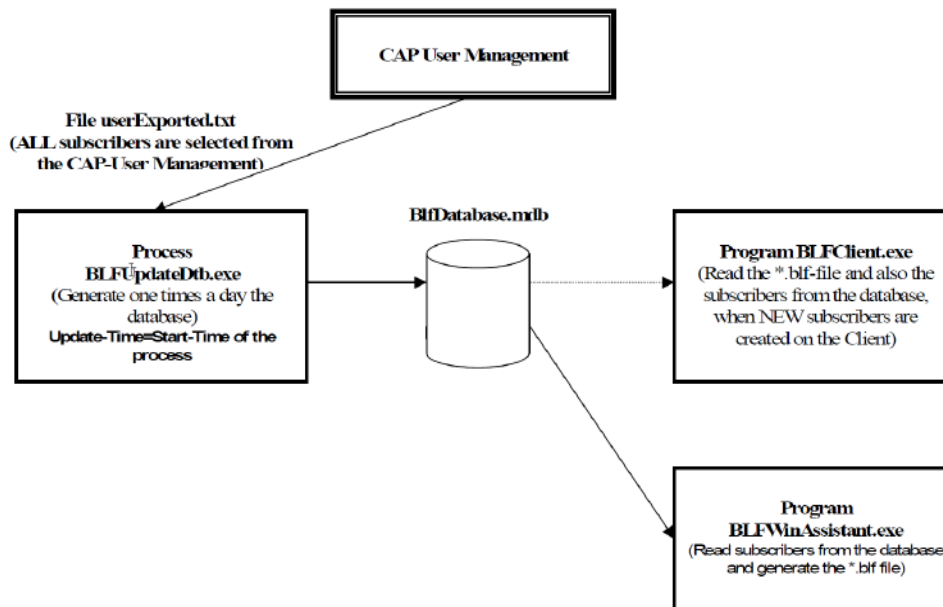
CAP User Management

File userExported.txt
(ALL subscribers are selected from the CAP-User Management)

BlfDatabase.mdb

Process
BLFUpdateDtb.exe
(Generate one times a day the database)
Update-Time=Start-Time of the process

Program BLFClient.exe
(Read the *.blf-file and also the subscribers from the database, when NEW subscribers are created on the Client)

Program
BLFWinAssistant.exe
(Read subscribers from the database and generate the *.blf file)